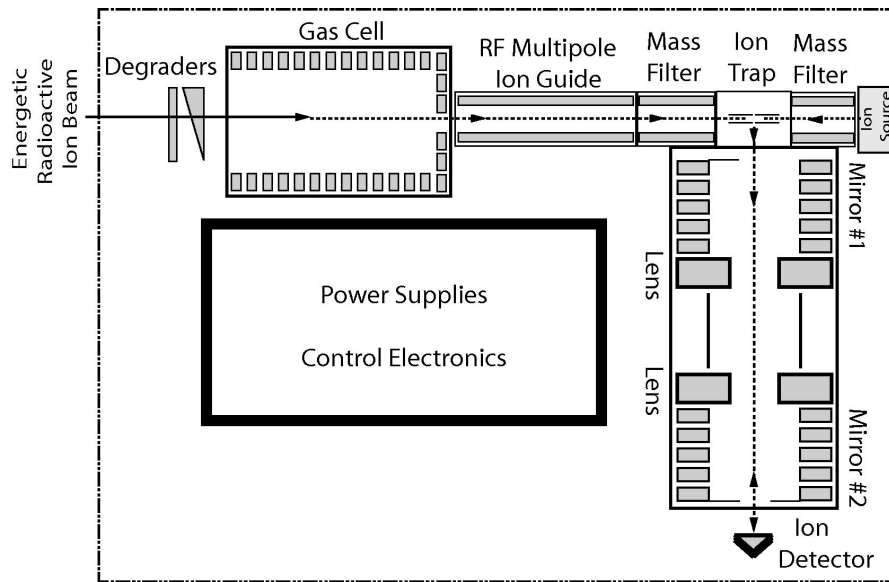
Energetic Radioactive Ion Beam

Degraders

Gas Cell

RF Multipole Ion Guide

Mass Filter

Ion Trap

Mass Filter

Ion Source

Mirror #1

Lens

Lens

Mirror #2

Power Supplies

Control Electronics

Ion Detector